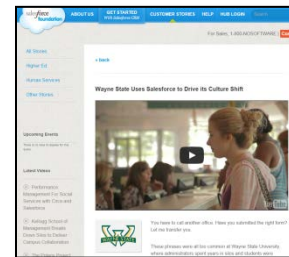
salesforce foundation

ABOUT US

GET STARTED

CUSTOMER STORIES

HELP

HUB LOGIN

For Sales: 1-800-NO-SOFTWARE

All Stories

Higher Ed

Human Services

Other Stories

« back

Wayne State Uses Salesforce to Drive its Culture Shift

Upcoming Events

Latest Videos

Performance Management for Social Services with Cora and Salesforce

Kellogg School of Management Breaks Down Silos to Deliver Campus Collaboration

You have to call another office. Have you submitted the right form? Let me transfer you.

These phrases were all too common at Wayne State University where administrators spent years in silos and students were

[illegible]